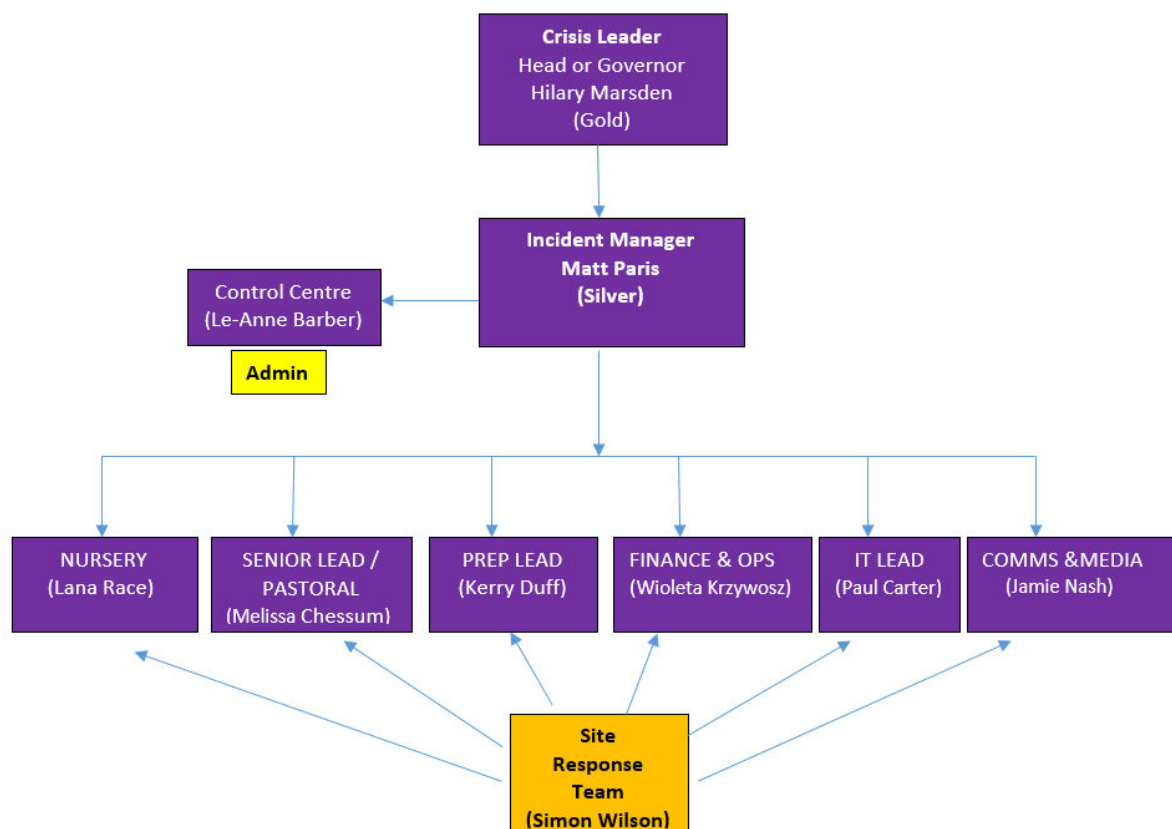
Crisis Leader
Head or Governor
Hilary Marsden
(Gold)

Incident Manager
Matt Paris
(Silver)

Control Centre
(Le-Anne Barber)

Admin

NURSERY
(Lana Race)

SENIOR LEAD / PASTORAL
(Melissa Chessum)

PREP LEAD
(Kerry Duff)

FINANCE & OPS
(Wioleta Krzywosz)

IT LEAD
(Paul Carter)

COMMS &MEDIA
(Jamie Nash)

Site
Response
Team
(Simon Wilson)